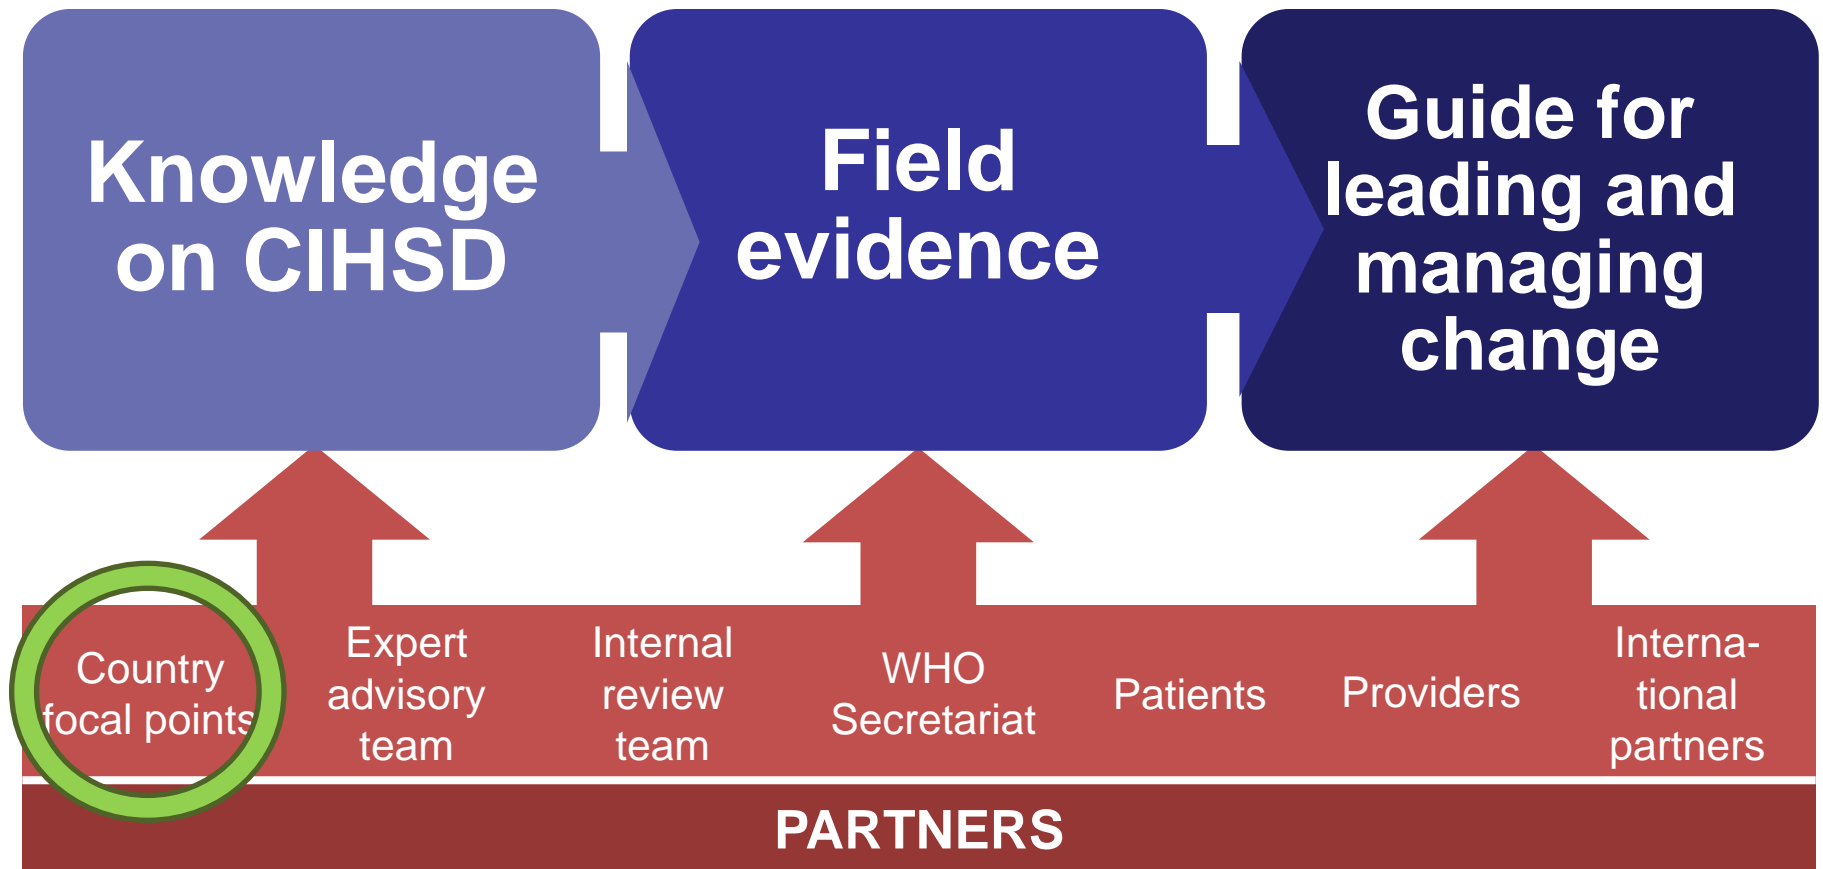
Knowledge on CIHSD

Field evidence

Guide for leading and managing change

Country focal points

Expert advisory team

Internal review team

WHO Secretariat

Patients

Providers

International partners

PARTNERS